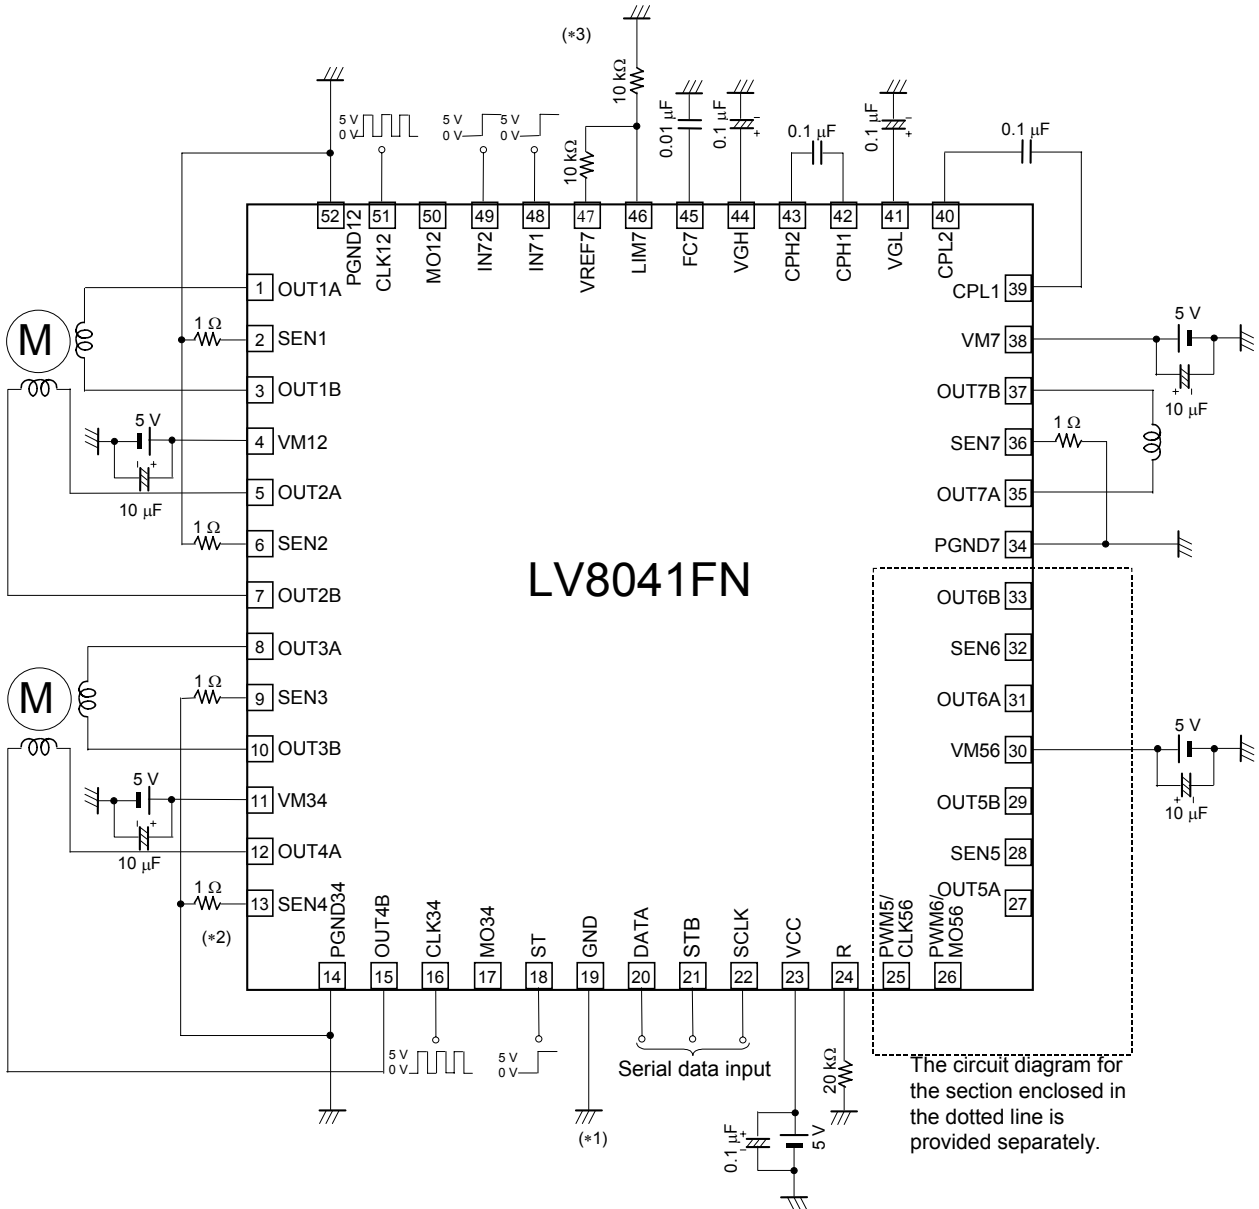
(∗3)

10 kΩ

5 V 0 V

5 V 0 V

5 V 0 V

0.01 μF

0.1 μF

0.1 μF

0.1 μF

0.1 μF

10 kΩ

52 PGND12
51 CLK12
50 MO12
49 IN72
48 IN71
47 VREF7
46 LIM7
45 FC7
44 VGH
43 CPH2
42 CPH1
41 VGL
40 CPL2

M

1 OUT1A
1 Ω
2 SEN1
3 OUT1B
5 V
4 VM12
5 OUT2A
10 μF
1 Ω
6 SEN2
7 OUT2B

M

8 OUT3A
1 Ω
9 SEN3
10 OUT3B
5 V
11 VM34
12 OUT4A
10 μF
1 Ω
13 SEN4
(∗2)

CPL1 39
5 V
VM7 38
OUT7B 37
10 μF
1 Ω
SEN7 36
OUT7A 35
PGND7 34

LV8041FN

OUT6B 33
SEN6 32
OUT6A 31
5 V
VM56 30
OUT5B 29
10 μF
SEN5 28
OUT5A 27

14 PGND34
15 OUT4B
16 CLK34
17 MO34
18 ST
19 GND
20 DATA
21 STB
22 SCLK
23 VCC
24 R
25 PWM5/CLK56
26 PWM6/MO56

5 V 0 V

5 V 0 V

Serial data input

(∗1)

0.1 μF

5 V

20 kΩ

The circuit diagram for the section enclosed in the dotted line is provided separately.